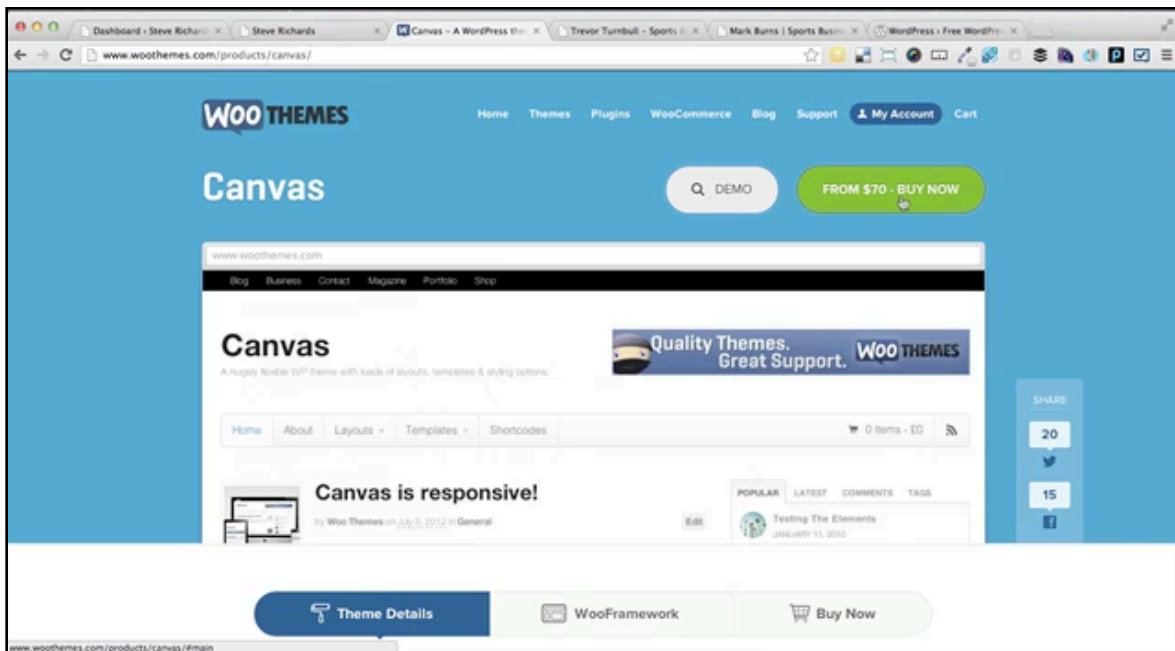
Dashboard ‹ Steve Richard ×
Steve Richards ×
Canvas - A WordPress the ×
Trevor Turnbull - Sports ×
Mark Burns | Sports Busin ×
WordPress › Free WordPre ×

www.woothemes.com/products/canvas/

WOO THEMES

Home Themes Plugins WooCommerce Blog Support My Account Cart

Canvas

DEMO

FROM $70 - BUY NOW

www.woothemes.com

Blog Business Contact Magazine Portfolio Shop

Canvas

A hugely flexible WP theme with loads of layouts, templates & styling options.

Quality Themes. Great Support. WOO THEMES

Home About Layouts Templates Shortcodes

0 items - £0

Canvas is responsive!

by Woo Themes on July 5, 2012 in General

Edit

POPULAR LATEST COMMENTS TAGS

Testing The Elements
JANUARY 11, 2010

SHARE
20
15

Theme Details
WooFramework
Buy Now

www.woothemes.com/products/canvas/#main